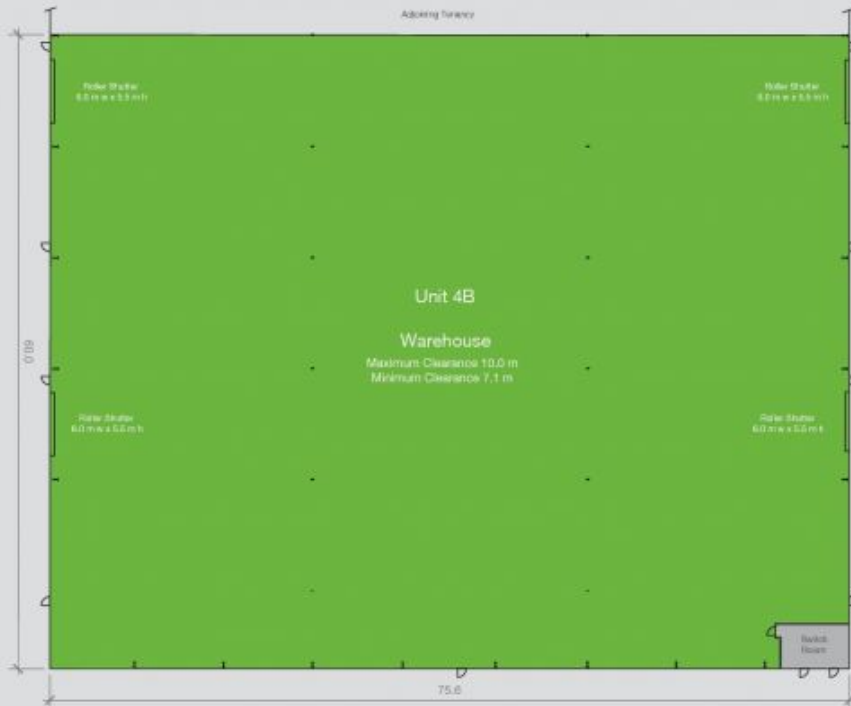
Adjoining Tenancy

Roller Shutter
6.0 m w x 5.5 m h

Roller Shutter
6.0 m w x 5.5 m h

Unit 4B

Warehouse
Maximum Clearance 10.0 m
Minimum Clearance 7.1 m

60.0

Roller Shutter
6.0 m w x 5.5 m h

Roller Shutter
6.0 m w x 5.5 m h

Switch Room

75.6